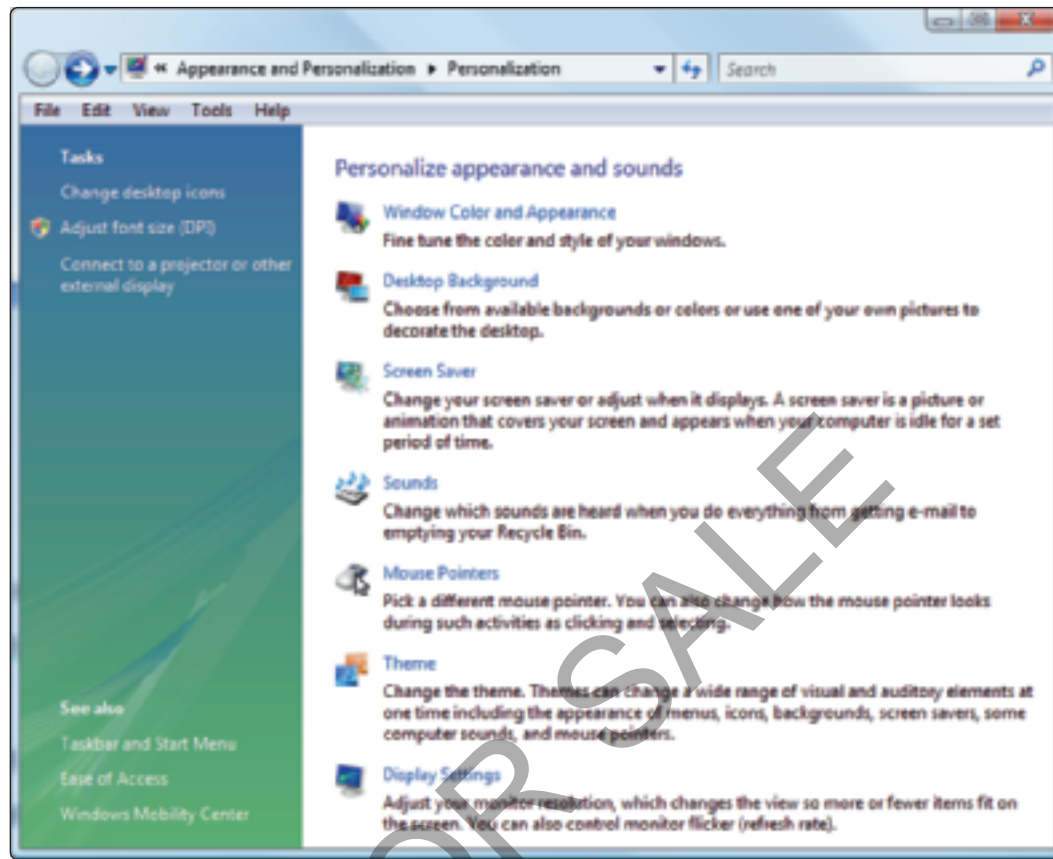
« Appearance and Personalization ▸ Personalization

Search

File Edit View Tools Help

Tasks

Change desktop icons

Adjust font size (DPI)

Connect to a projector or other external display

See also

Taskbar and Start Menu

Ease of Access

Windows Mobility Center

Personalize appearance and sounds

Window Color and Appearance

Fine tune the color and style of your windows.

Desktop Background

Choose from available backgrounds or colors or use one of your own pictures to decorate the desktop.

Screen Saver

Change your screen saver or adjust when it displays. A screen saver is a picture or animation that covers your screen and appears when your computer is idle for a set period of time.

Sounds

Change which sounds are heard when you do everything from getting e-mail to emptying your Recycle Bin.

Mouse Pointers

Pick a different mouse pointer. You can also change how the mouse pointer looks during such activities as clicking and selecting.

Theme

Change the theme. Themes can change a wide range of visual and auditory elements at one time including the appearance of menus, icons, backgrounds, screen savers, some computer sounds, and mouse pointers.

Display Settings

Adjust your monitor resolution, which changes the view so more or fewer items fit on the screen. You can also control monitor flicker (refresh rate).

OR SALE